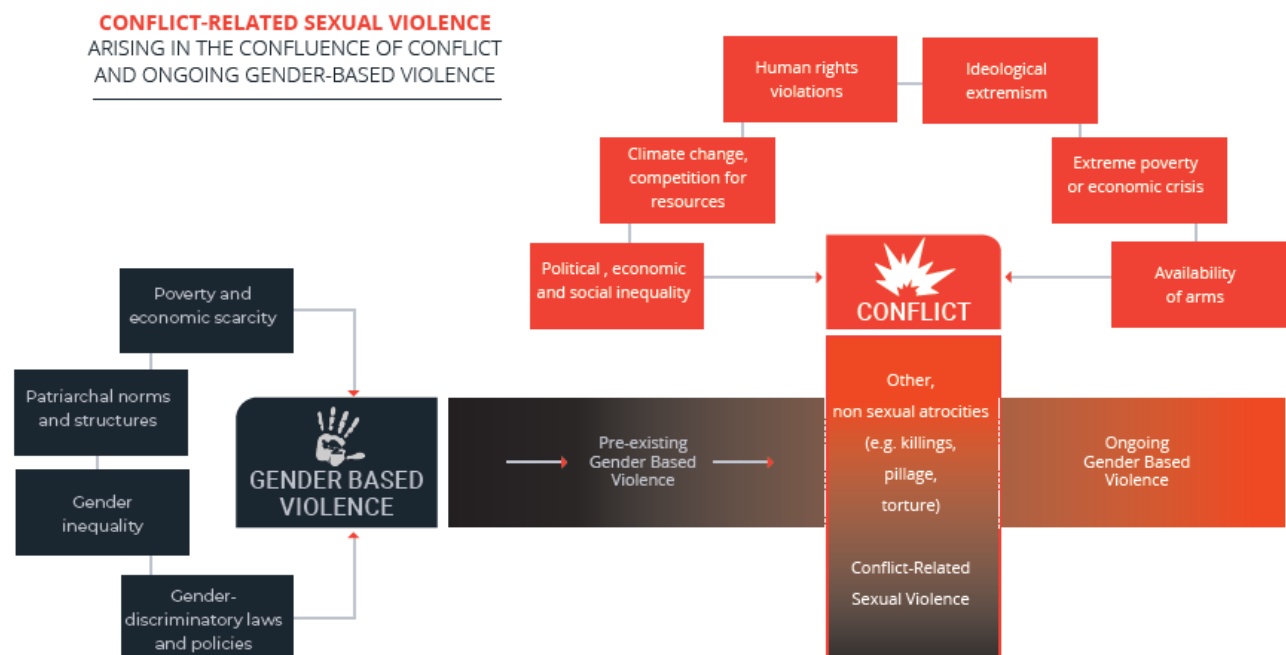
CONFLICT-RELATED SEXUAL VIOLENCE
ARISING IN THE CONFLUENCE OF CONFLICT AND ONGOING GENDER-BASED VIOLENCE

Human rights violations

Ideological extremism

Climate change, competition for resources

Extreme poverty or economic crisis

Political , economic and social inequality

CONFLICT

Availability of arms

Poverty and economic scarcity

Patriarchal norms and structures

Gender inequality

Gender-discriminatory laws and policies

GENDER BASED VIOLENCE

Pre-existing Gender Based Violence

Other, non sexual atrocities (e.g. killings, pillage, torture)

Conflict-Related Sexual Violence

Ongoing Gender Based Violence